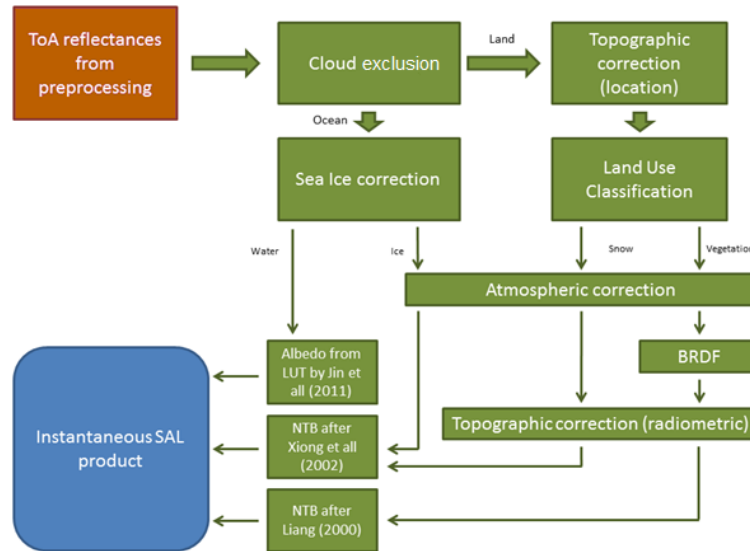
ToA reflectances from preprocessing

Cloud exclusion

Land

Topographic correction (location)

Ocean

Sea Ice correction

Land Use Classification

Water

Ice

Snow

Vegetation

Atmospheric correction

Albedo from LUT by Jin et all (2011)

BRDF

Instantaneous SAL product

NTB after Xiong et all (2002)

Topographic correction (radiometric)

NTB after Liang (2000)